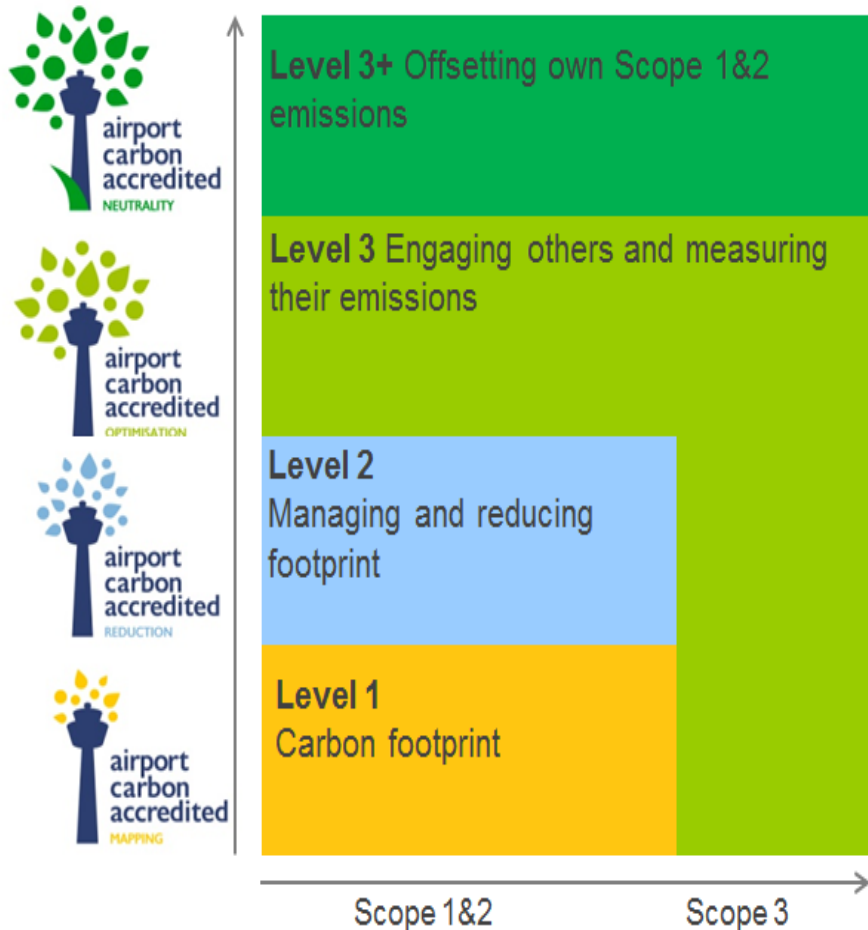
airport carbon accredited
NEUTRALITY

Level 3+ Offsetting own Scope 1&2 emissions

airport carbon accredited
OPTIMISATION

Level 3 Engaging others and measuring their emissions

airport carbon accredited
REDUCTION

Level 2
Managing and reducing footprint

airport carbon accredited
MAPPING

Level 1
Carbon footprint

Scope 1&2

Scope 3